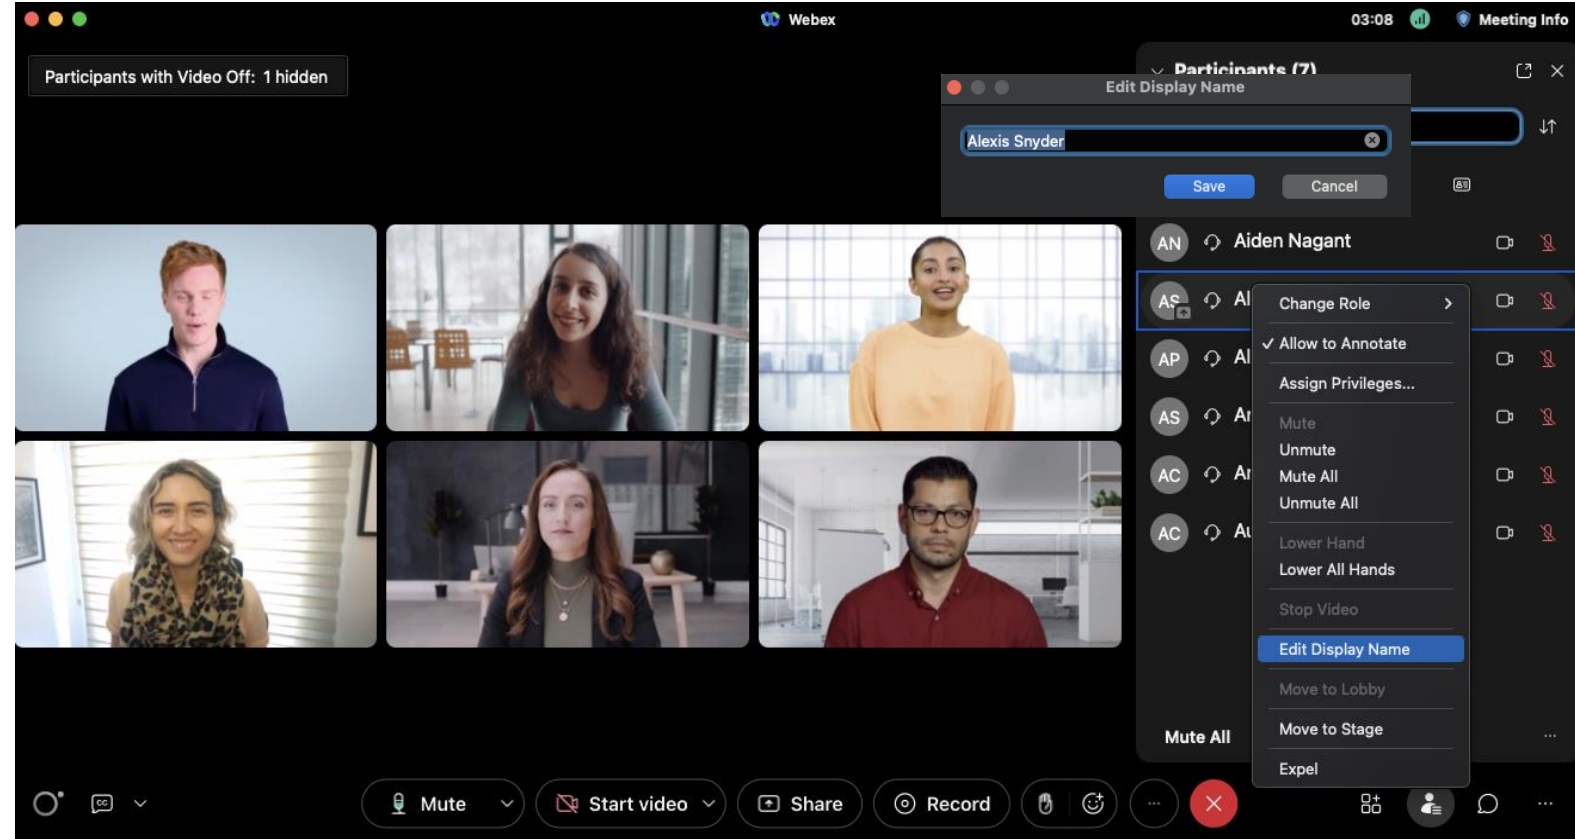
Webex

03:08 Meeting Info

Participants with Video Off: 1 hidden

Participants (7)

Edit Display Name

Alexis Snyder

Save Cancel

AN Aiden Nagant

AS Al

AP Al

AS Ar

AC Ar

AC Au

Change Role
✓ Allow to Annotate
Assign Privileges...
Mute
Unmute
Mute All
Unmute All
Lower Hand
Lower All Hands
Stop Video
Edit Display Name
Move to Lobby
Move to Stage
Expel

Mute All

Mute Start video Share Record